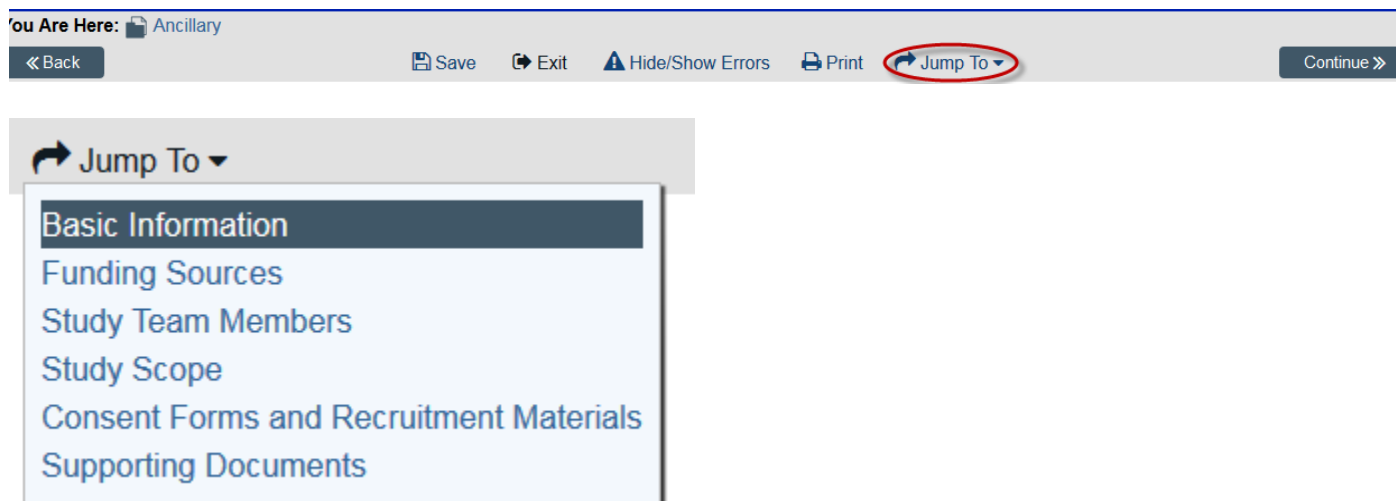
ou Are Here: Ancillary

« Back

Save Exit Hide/Show Errors Print Jump To

Continue »

Jump To

Basic Information
Funding Sources
Study Team Members
Study Scope
Consent Forms and Recruitment Materials
Supporting Documents